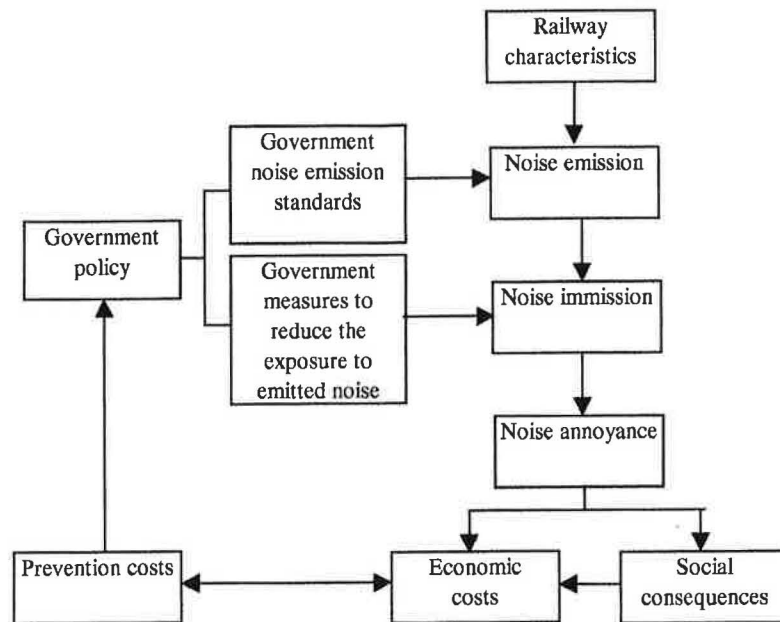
Railway characteristics

Government noise emission standards

Noise emission

Government policy

Government measures to reduce the exposure to emitted noise

Noise immission

Noise annoyance

Prevention costs

Economic costs

Social consequences